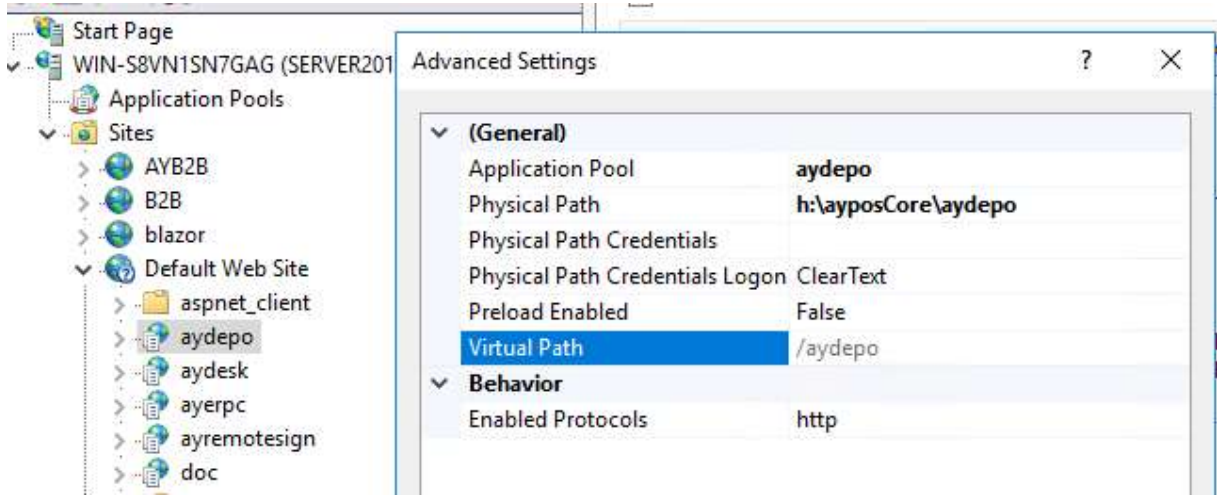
Start Page
WIN-S8VN1SN7GAG (SERVER201
Application Pools
Sites
AYB2B
B2B
blazor
Default Web Site
aspnet_client
aydepo
aydesk
ayerpc
ayremotesign
doc

Advanced Settings
?
×

| (General) | |
|---|---|
| Application Pool | aydepo |
| Physical Path | h:\ayposCore\aydepo |
| Physical Path Credentials | |
| Physical Path Credentials Logon | ClearText |
| Preload Enabled | False |
| Virtual Path | /aydepo |
| Behavior | |
| Enabled Protocols | http |